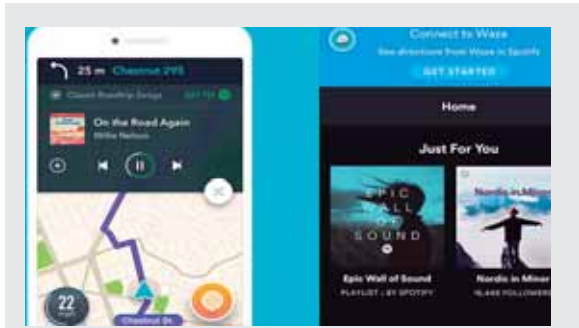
25 m Chestnut 295

Classic Roadtrip Songs

On the Road Again

Willie Nelson

22

Chestnut St

Connect to Waze

See directions from Waze in Spotify

GET STARTED

Home

Just For You

EPIC WALL OF SOUND

Epic Wall of Sound

PLAYLIST • BY SPOTIFY

Nordic in Minor

Nordic in Minor

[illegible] FOLLOWERS